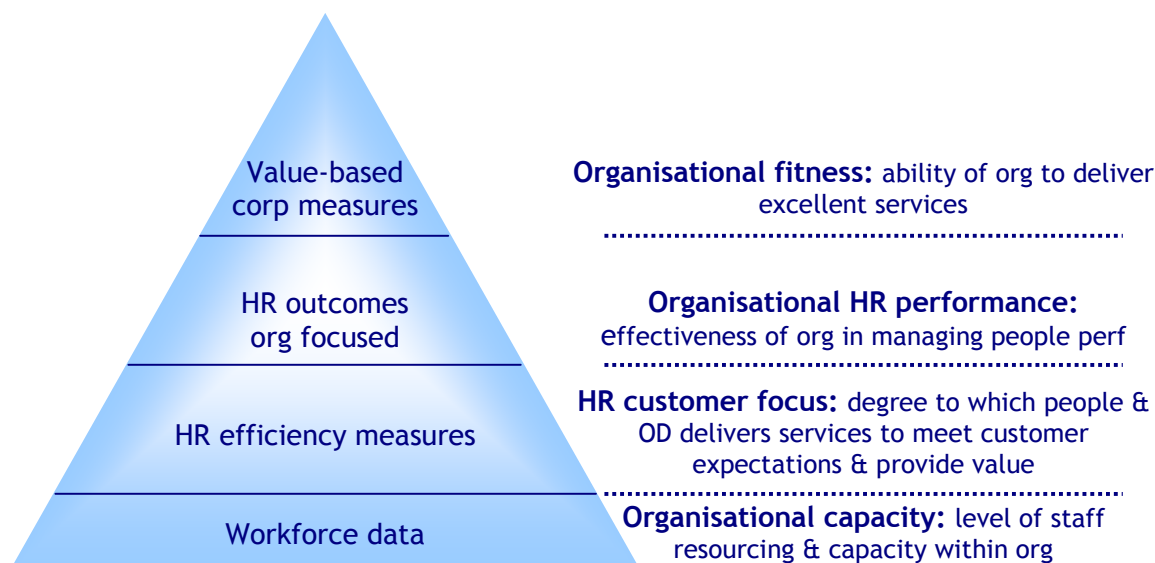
Value-based corp measures

HR outcomes org focused

HR efficiency measures

Workforce data

**Organisational fitness:** ability of org to deliver excellent services

**Organisational HR performance:** effectiveness of org in managing people perf

**HR customer focus:** degree to which people & OD delivers services to meet customer expectations & provide value

**Organisational capacity:** level of staff resourcing & capacity within org